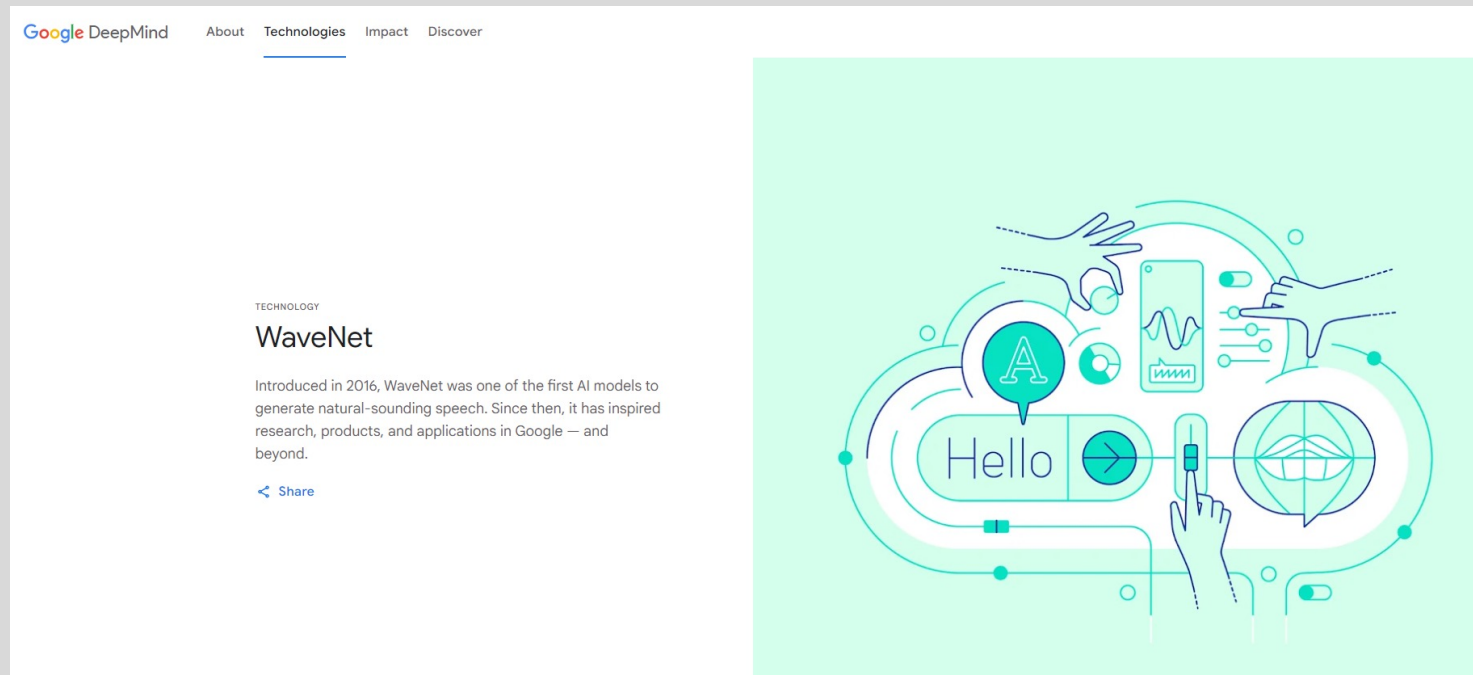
Google DeepMind About Technologies Impact Discover

TECHNOLOGY

WaveNet

Introduced in 2016, WaveNet was one of the first AI models to generate natural-sounding speech. Since then, it has inspired research, products, and applications in Google — and beyond.

Share

A

Hello